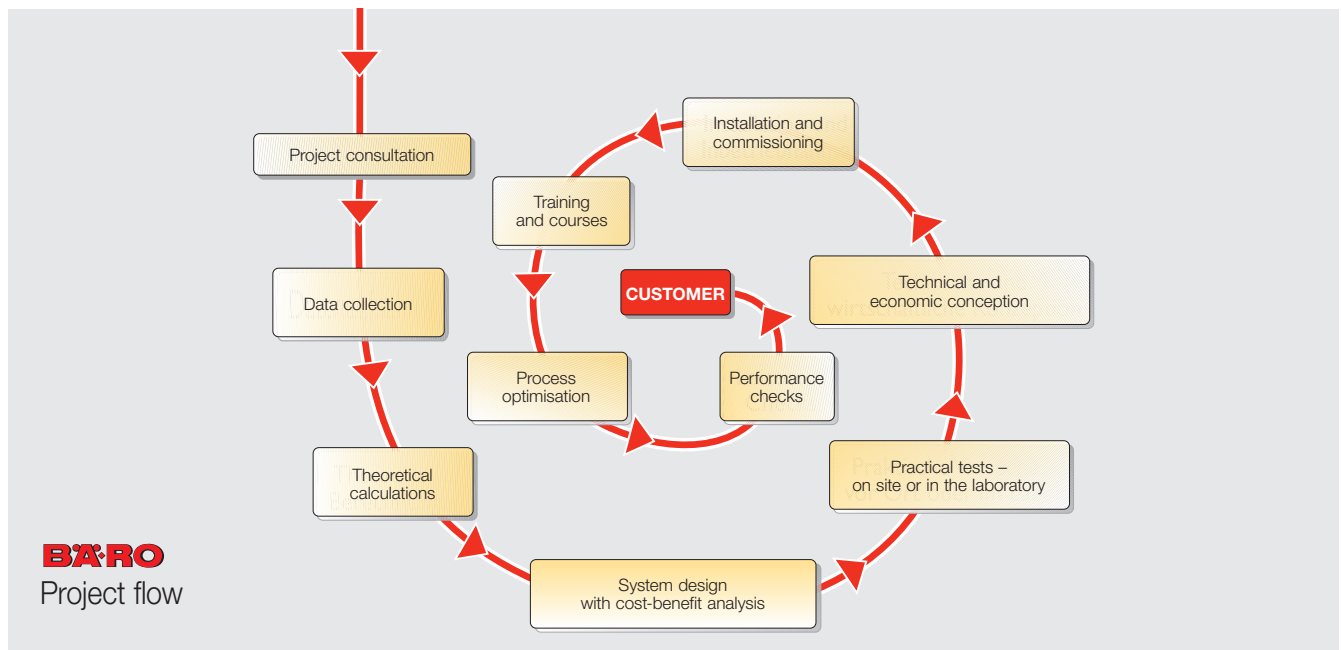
Project consultation

Data collection

Theoretical calculations

System design with cost-benefit analysis

Practical tests – on site or in the laboratory

Technical and economic conception

Installation and commissioning

Training and courses

Process optimisation

Performance checks

CUSTOMER

BÄRO
Project flow